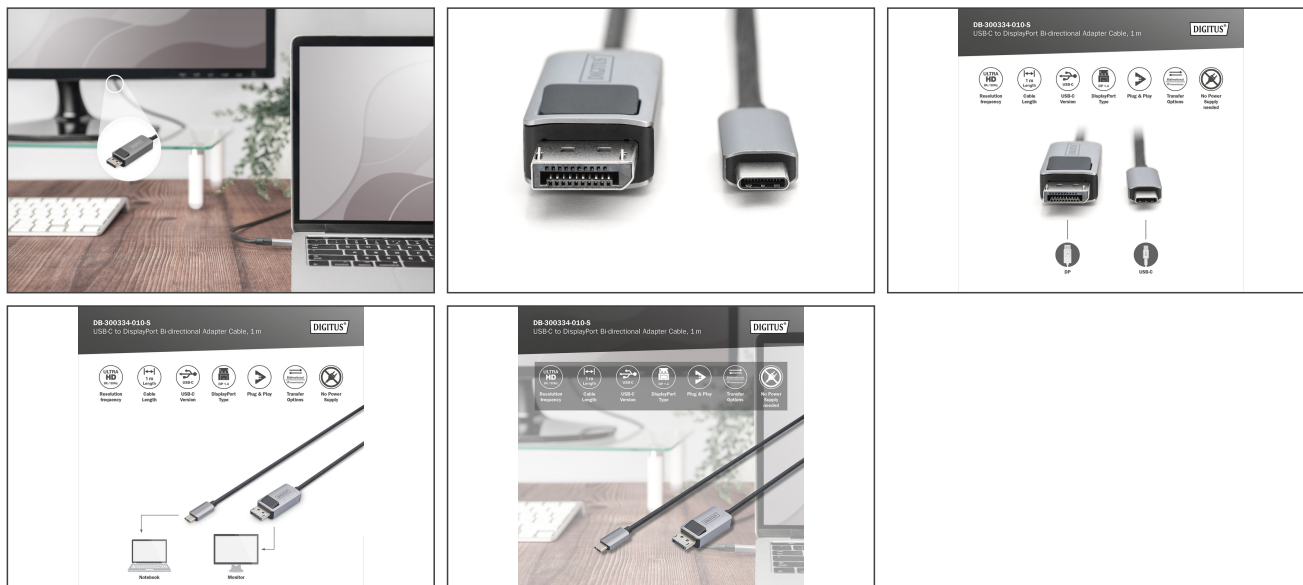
DIGITUS

DB-300334-010-S
USB-C to DisplayPort Bi-directional Adapter Cable, 1 m

DIGITUS®

ULTRA HD 8K/60Hz
Resolution frequency

1 m Length
Cable Length

USB-C
USB-C Version

DP 1.4
DisplayPort Type

Plug & Play

Bidirectional
Transfer Options

No Power Supply needed

DP

USB-C

DB-300334-010-S
USB-C to DisplayPort Bi-directional Adapter Cable, 1 m

DIGITUS®

ULTRA HD 8K/60Hz
Resolution frequency

1 m Length
Cable Length

USB-C
USB-C Version

DP 1.4
DisplayPort Type

Plug & Play

Bidirectional
Transfer Options

No Power Supply needed

Notebook

Monitor

DB-300334-010-S
USB-C to DisplayPort Bi-directional Adapter Cable, 1 m

DIGITUS®

ULTRA HD 8K/60Hz
Resolution frequency

1 m Length
Cable Length

USB-C
USB-C Version

DP 1.4
DisplayPort Type

Plug & Play

Bidirectional
Transfer Options

No Power Supply needed